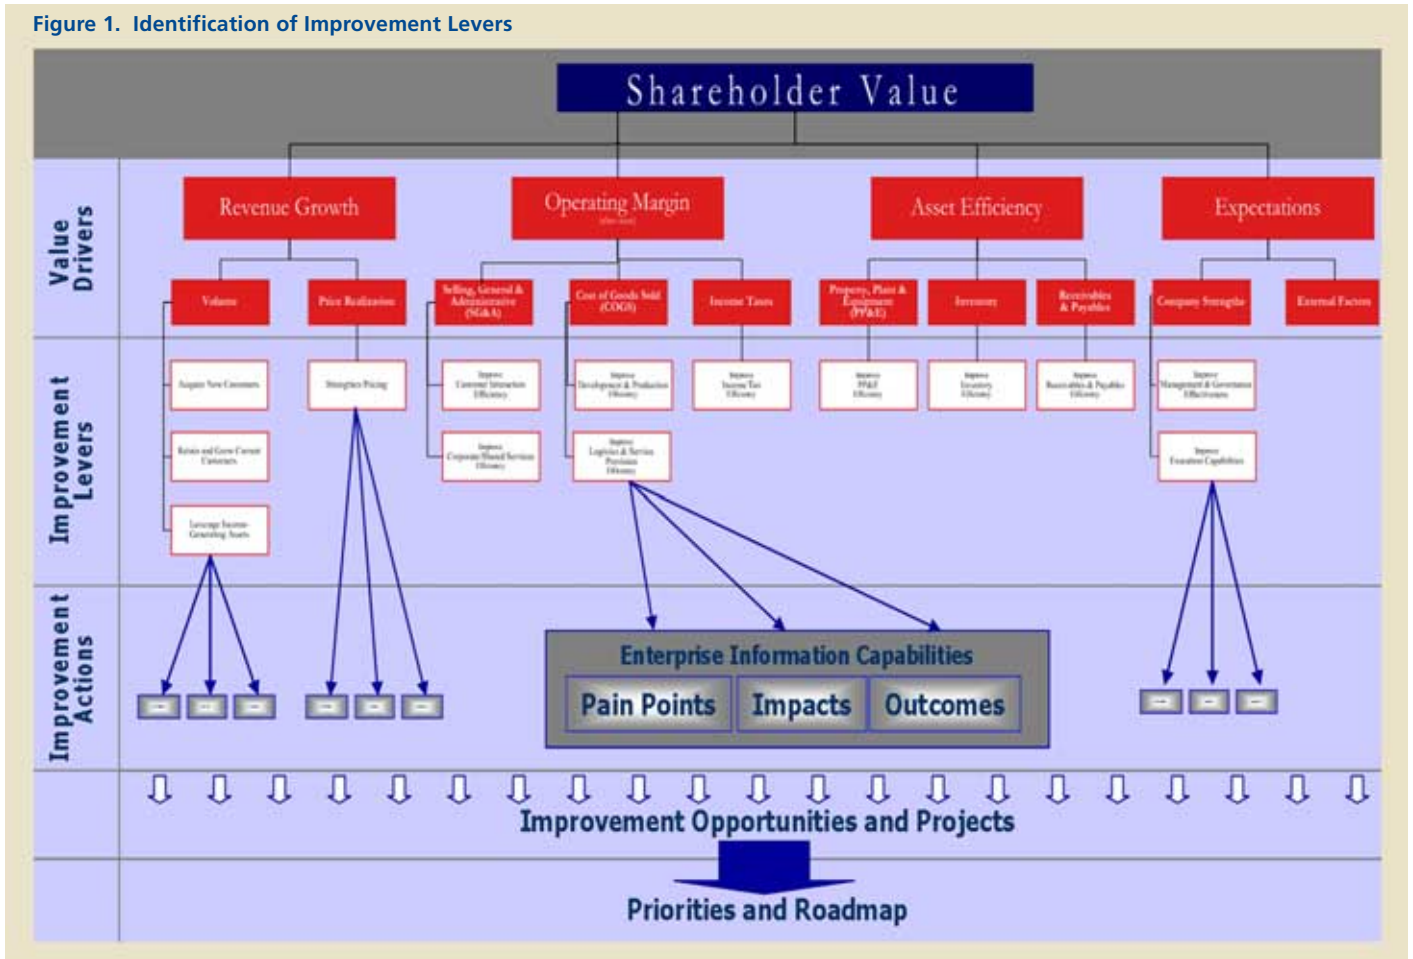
Figure 1. Identification of Improvement Levers

Shareholder Value

Value Drivers

Revenue Growth

Operating Margin
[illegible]

Asset Efficiency

Expectations

Volume

Price Realization

Selling, General & Administrative (SG&A)

Cost of Goods Sold (COGS)

Income Taxes

Property, Plant & Equipment (PP&E)

Inventory

Receivables & Payables

Company Strengths

External Factors

Improvement Levers

Acquire New Customers

Strengthen Pricing

Improve Customer Interaction Efficiency

Improve Development & Production Efficiency

Improve Income Tax Efficiency

Improve PP&E Efficiency

Improve Inventory Efficiency

Improve Receivables & Payables Efficiency

Improve Management & Governance Effectiveness

Retain and Grow Current Customers

Improve Corporate Shared Services Efficiency

Improve Logistics & Service Provision Efficiency

Improve Execution Capabilities

Leverage Income-Generating Assets

Improvement Actions

Enterprise Information Capabilities

Pain Points

Impacts

Outcomes

Improvement Opportunities and Projects

Priorities and Roadmap